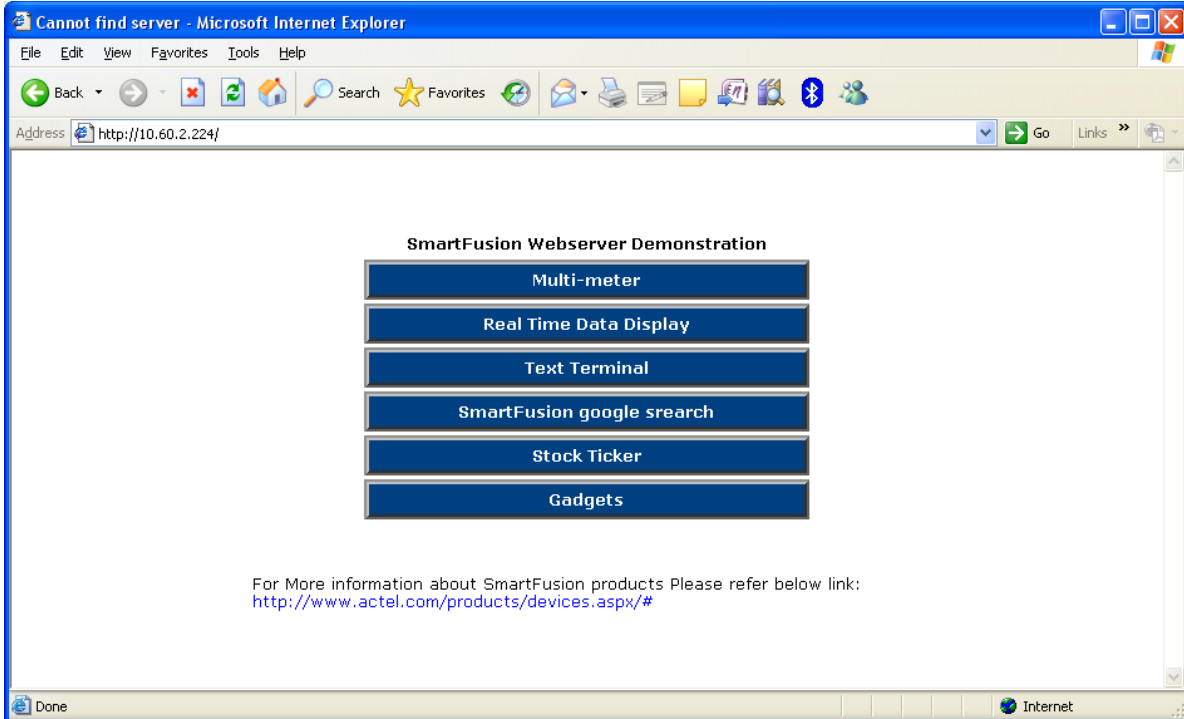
Cannot find server - Microsoft Internet Explorer

File Edit View Favorites Tools Help

Back Search Favorites

Address http://10.60.2.224/ Go Links »

SmartFusion Webserver Demonstration

Multi-meter

Real Time Data Display

Text Terminal

SmartFusion google srearch

Stock Ticker

Gadgets

For More information about SmartFusion products Please refer below link:
http://www.actel.com/products/devices.aspx/#

Done Internet